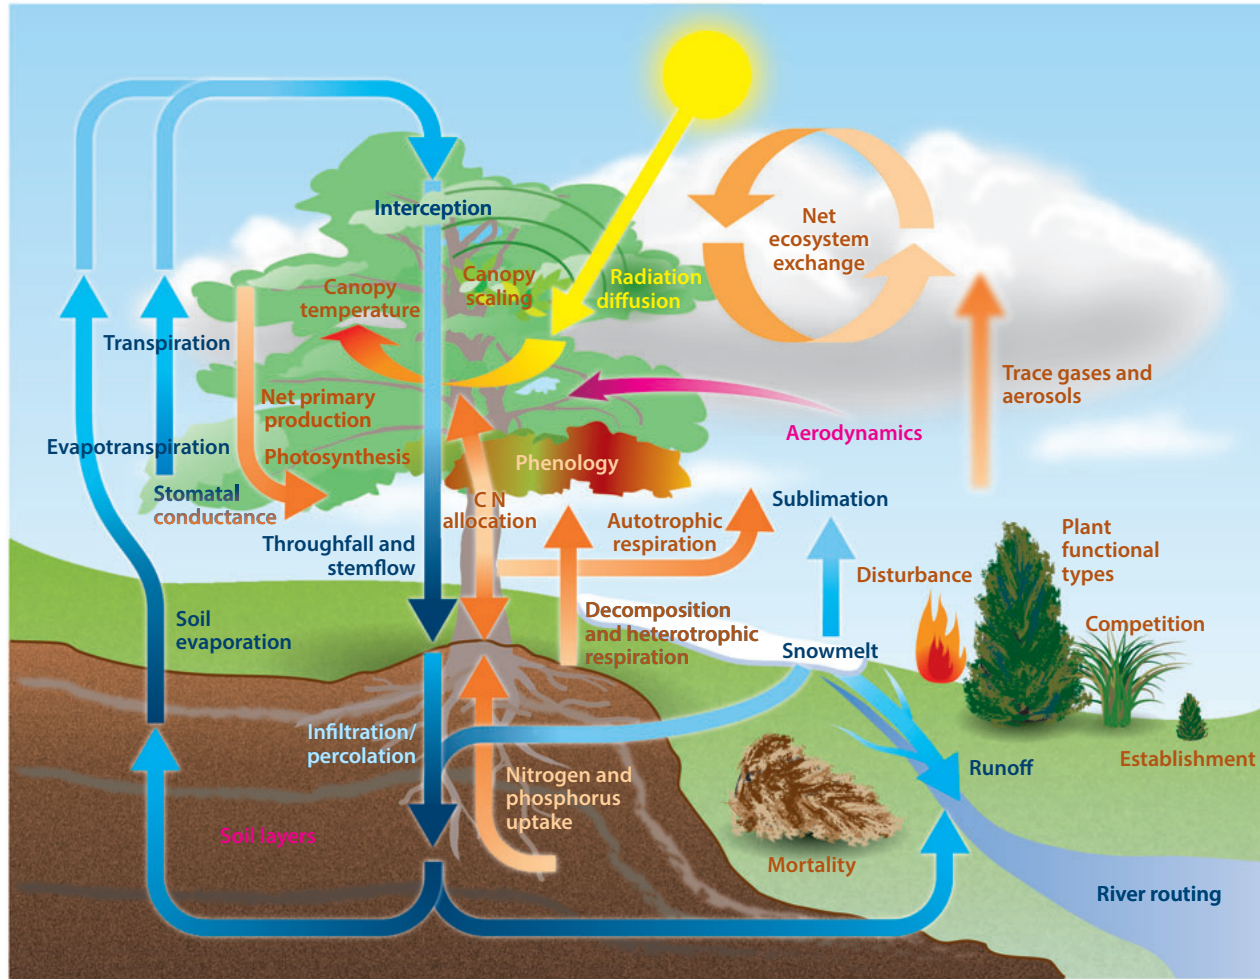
Interception
Canopy temperature
Canopy scaling
Radiation diffusion
Net ecosystem exchange
Transpiration
Net primary production
Trace gases and aerosols
Aerodynamics
Evapotranspiration
Photosynthesis
Phenology
Stomatal conductance
C N allocation
Autotrophic respiration
Sublimation
Throughfall and stemflow
Plant functional types
Disturbance
Soil evaporation
Decomposition and heterotrophic respiration
Competition
Snowmelt
Infiltration/ percolation
Runoff
Establishment
Nitrogen and phosphorus uptake
Soil layers
Mortality
River routing